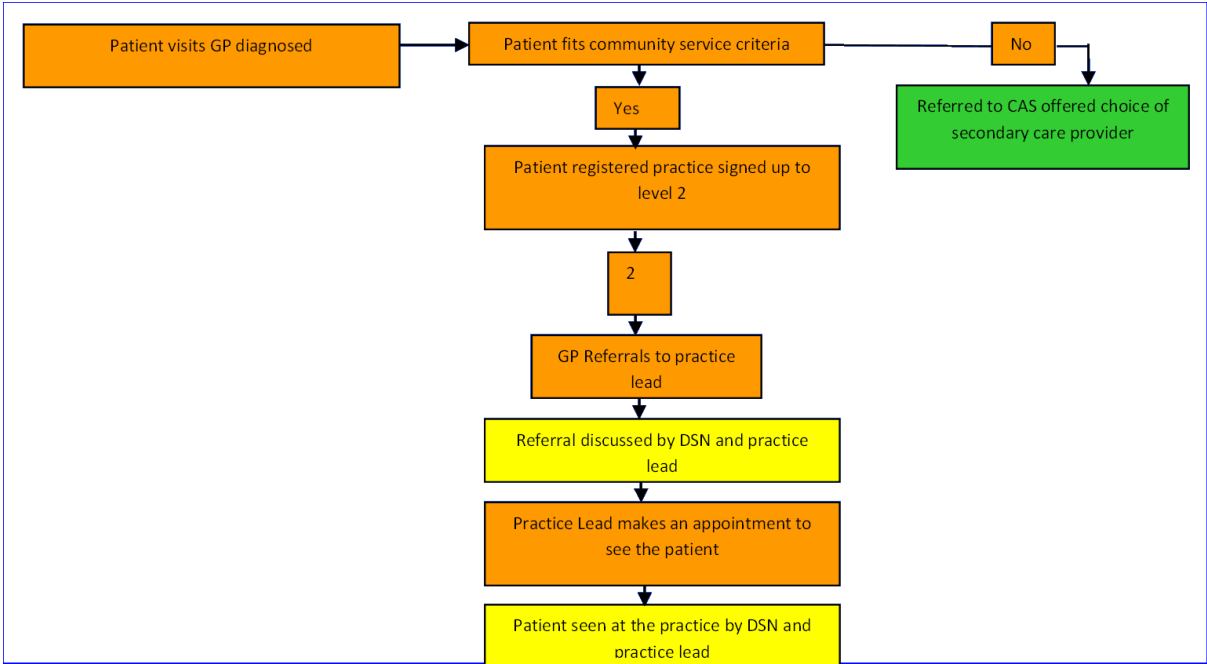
Patient visits GP diagnosed

Patient fits community service criteria

No

Referred to CAS offered choice of secondary care provider

Yes

Patient registered practice signed up to level 2

2

GP Referrals to practice lead

Referral discussed by DSN and practice lead

Practice Lead makes an appointment to see the patient

Patient seen at the practice by DSN and practice lead